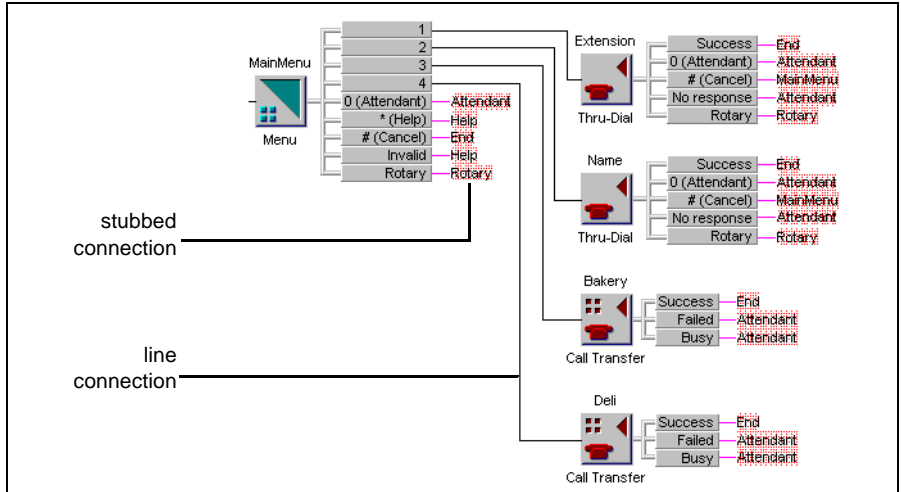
MainMenu

Menu

1
2
3
4
0 (Attendant) Attendant
* (Help) Help
# (Cancel) End
Invalid Help
Rotary Rotary

Extension

Thru-Dial

Success End
0 (Attendant) Attendant
# (Cancel) MainMenu
No response Attendant
Rotary Rotary

Name

Thru-Dial

Success End
0 (Attendant) Attendant
# (Cancel) MainMenu
No response Attendant
Rotary Rotary

Bakery

Call Transfer

Success End
Failed Attendant
Busy Attendant

Deli

Call Transfer

Success End
Failed Attendant
Busy Attendant

stubbed connection

line connection